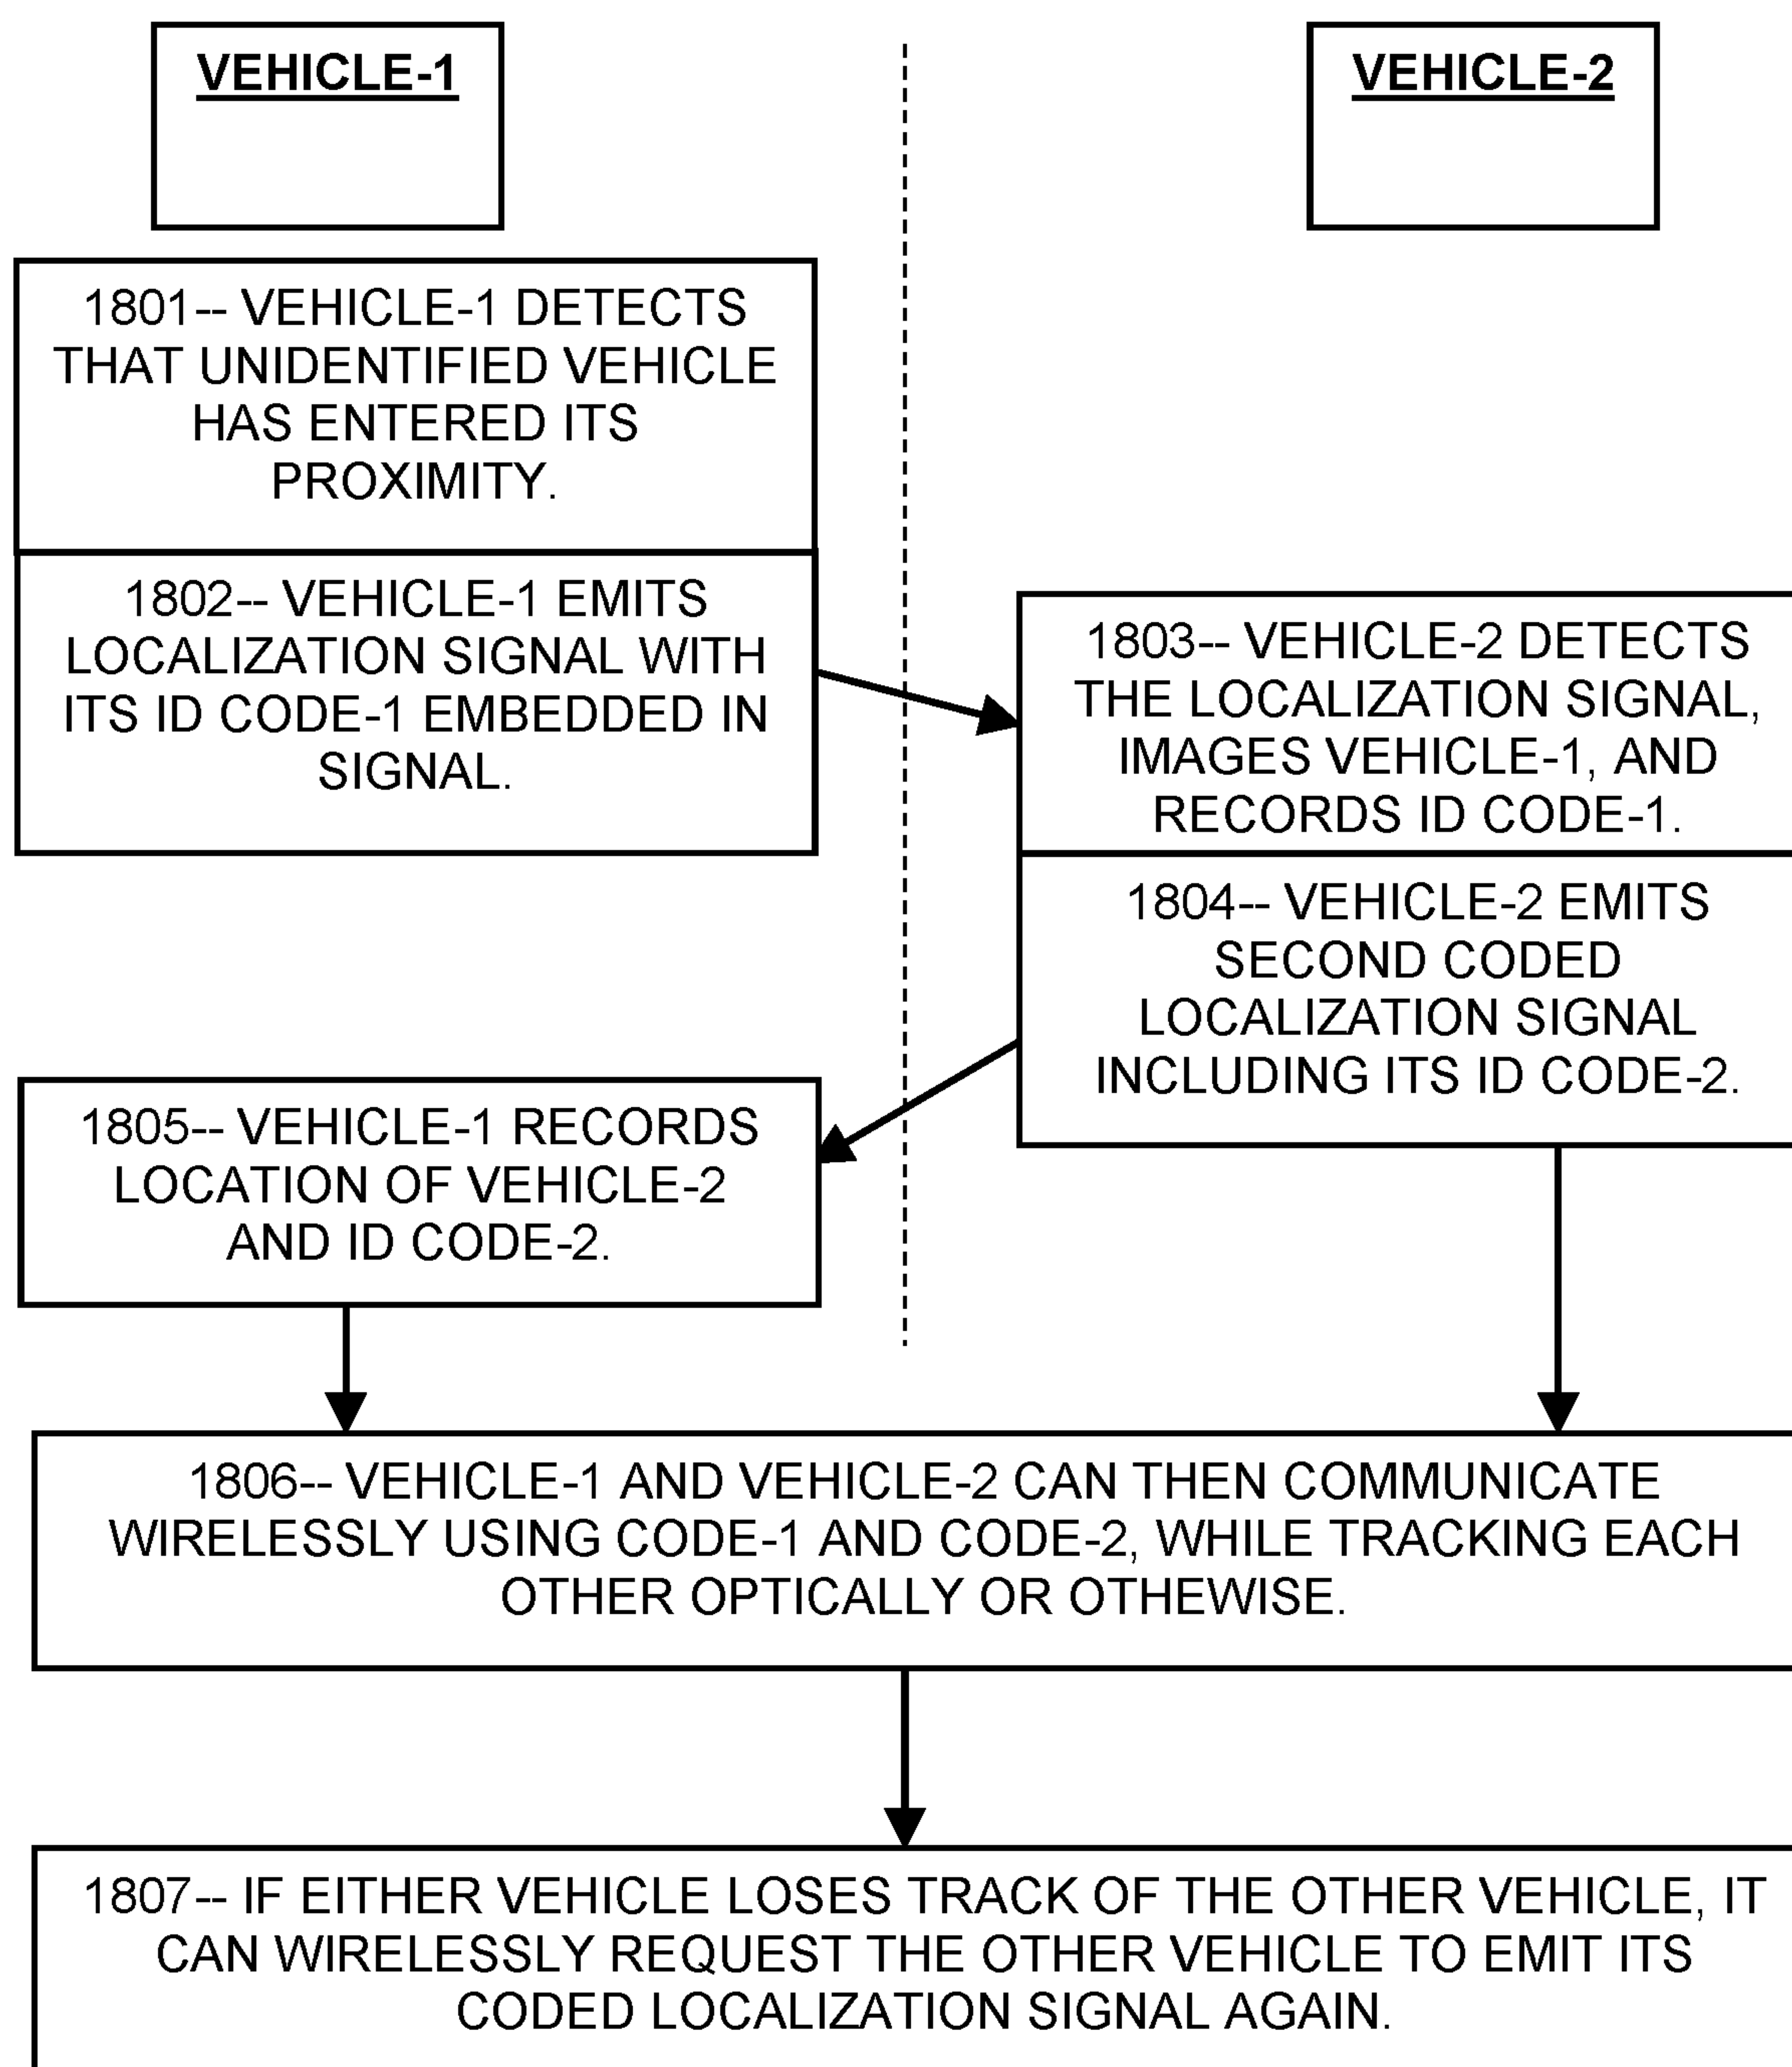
VEHICLE-1

VEHICLE-2

1801-- VEHICLE-1 DETECTS THAT UNIDENTIFIED VEHICLE HAS ENTERED ITS PROXIMITY.

1802-- VEHICLE-1 EMITS LOCALIZATION SIGNAL WITH ITS ID CODE-1 EMBEDDED IN SIGNAL.

1803-- VEHICLE-2 DETECTS THE LOCALIZATION SIGNAL, IMAGES VEHICLE-1, AND RECORDS ID CODE-1.

1804-- VEHICLE-2 EMITS SECOND CODED LOCALIZATION SIGNAL INCLUDING ITS ID CODE-2.

1805-- VEHICLE-1 RECORDS LOCATION OF VEHICLE-2 AND ID CODE-2.

1806-- VEHICLE-1 AND VEHICLE-2 CAN THEN COMMUNICATE WIRELESSLY USING CODE-1 AND CODE-2, WHILE TRACKING EACH OTHER OPTICALLY OR OTHEWISE.

1807-- IF EITHER VEHICLE LOSES TRACK OF THE OTHER VEHICLE, IT CAN WIRELESSLY REQUEST THE OTHER VEHICLE TO EMIT ITS CODED LOCALIZATION SIGNAL AGAIN.